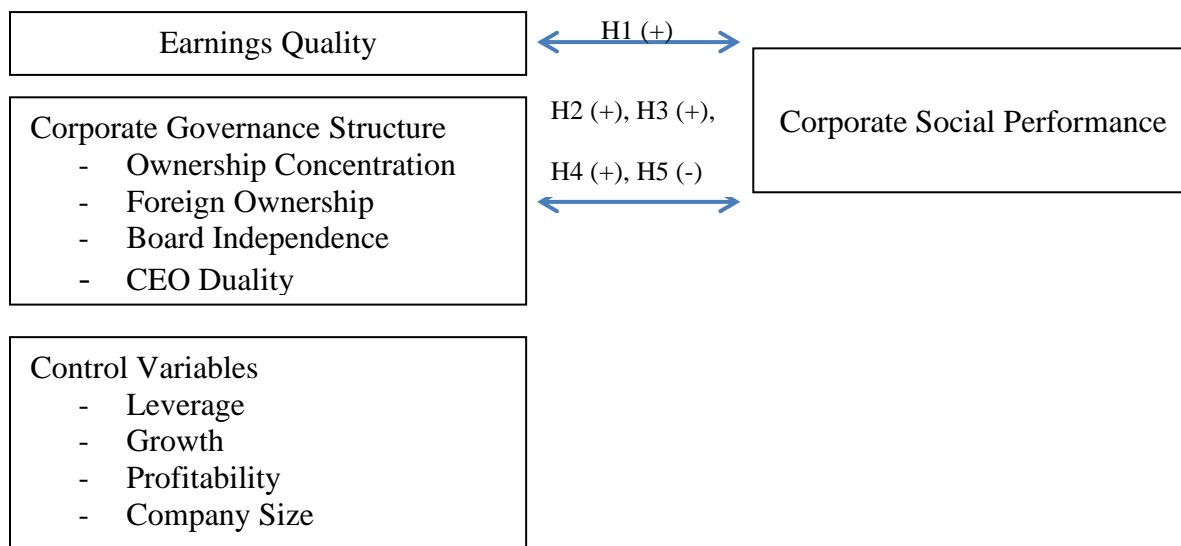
Earnings Quality

H1 (+)

Corporate Governance Structure
- Ownership Concentration
- Foreign Ownership
- Board Independence
- CEO Duality

H2 (+), H3 (+),

H4 (+), H5 (-)

Corporate Social Performance

Control Variables
- Leverage
- Growth
- Profitability
- Company Size